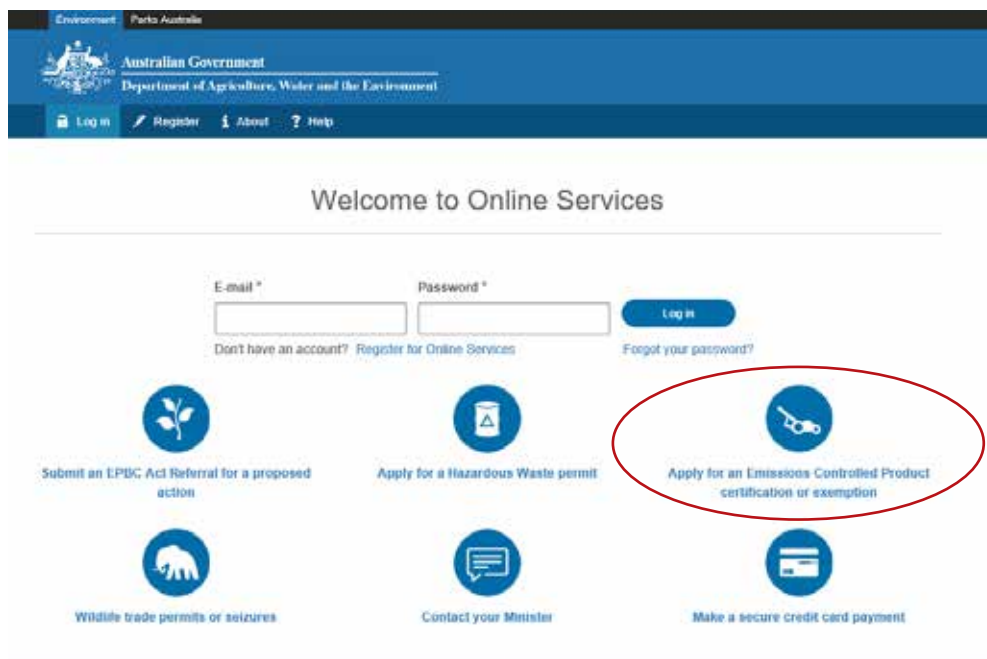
Environment Parks Australia

Australian Government
Department of Agriculture, Water and the Environment

Log in Register About Help

Welcome to Online Services

E-mail * Password *

Log in

Don't have an account? Register for Online Services

Forgot your password?

Submit an EPBC Act Referral for a proposed action

Apply for a Hazardous Waste permit

Apply for an Emissions Controlled Product certification or exemption

Wildlife trade permits or seizures

Contact your Minister

Make a secure credit card payment